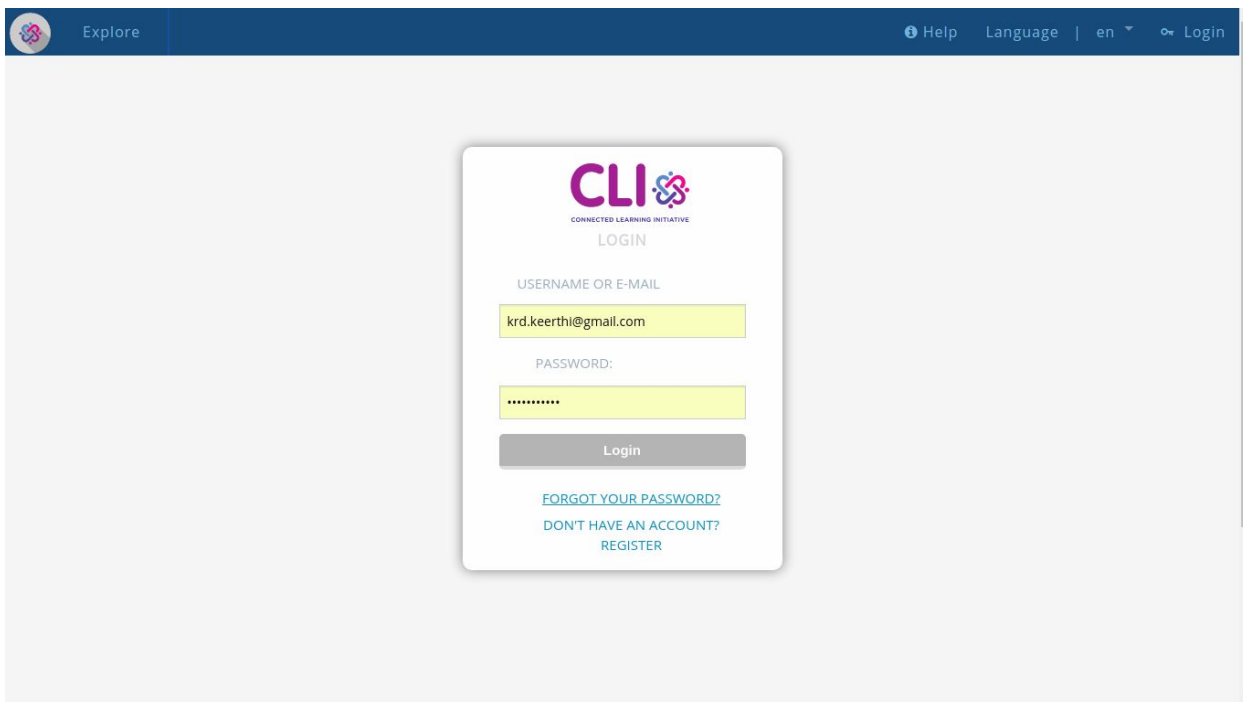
Explore

Help Language | en Login

CLI
CONNECTED LEARNING INITIATIVE

LOGIN

USERNAME OR E-MAIL

krd.keerthi@gmail.com

PASSWORD:

•••••••••••

Login

FORGOT YOUR PASSWORD?

DON'T HAVE AN ACCOUNT? REGISTER